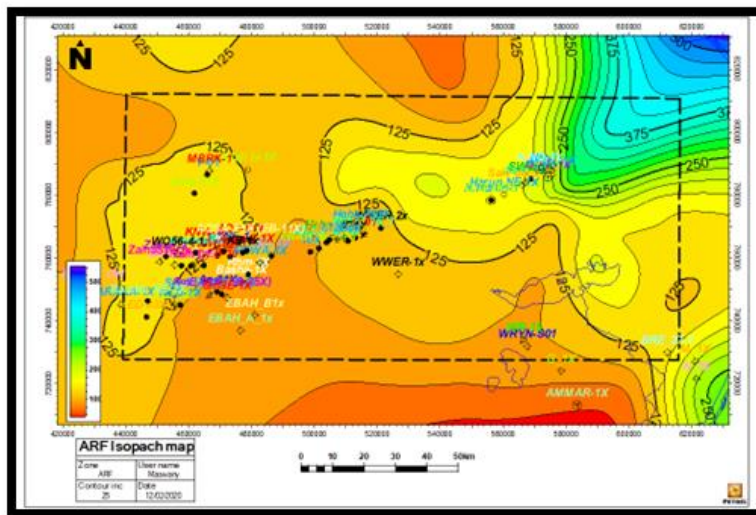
420000 440000 460000 480000 500000 520000 540000 560000 580000 600000 620000

N

125
125
125
250
300
375
250
250
125
125
125
125
125
125
250

MBRK-1
WO56-4-1
WWER-1x
ZBAH_B1x
EBAH_A_1x
WRYN-S01
AMMAR-1X

500
400
300
200
100

420000 440000 460000 480000 500000 520000 540000 560000 580000 600000 620000

ARF Isopach map
| Zone | User name |
|---|---|
| ARF | Maswary |
| Contour inc | Date |
| 25 | 12/02/2020 |

0 10 20 30 40 50km

Petrel